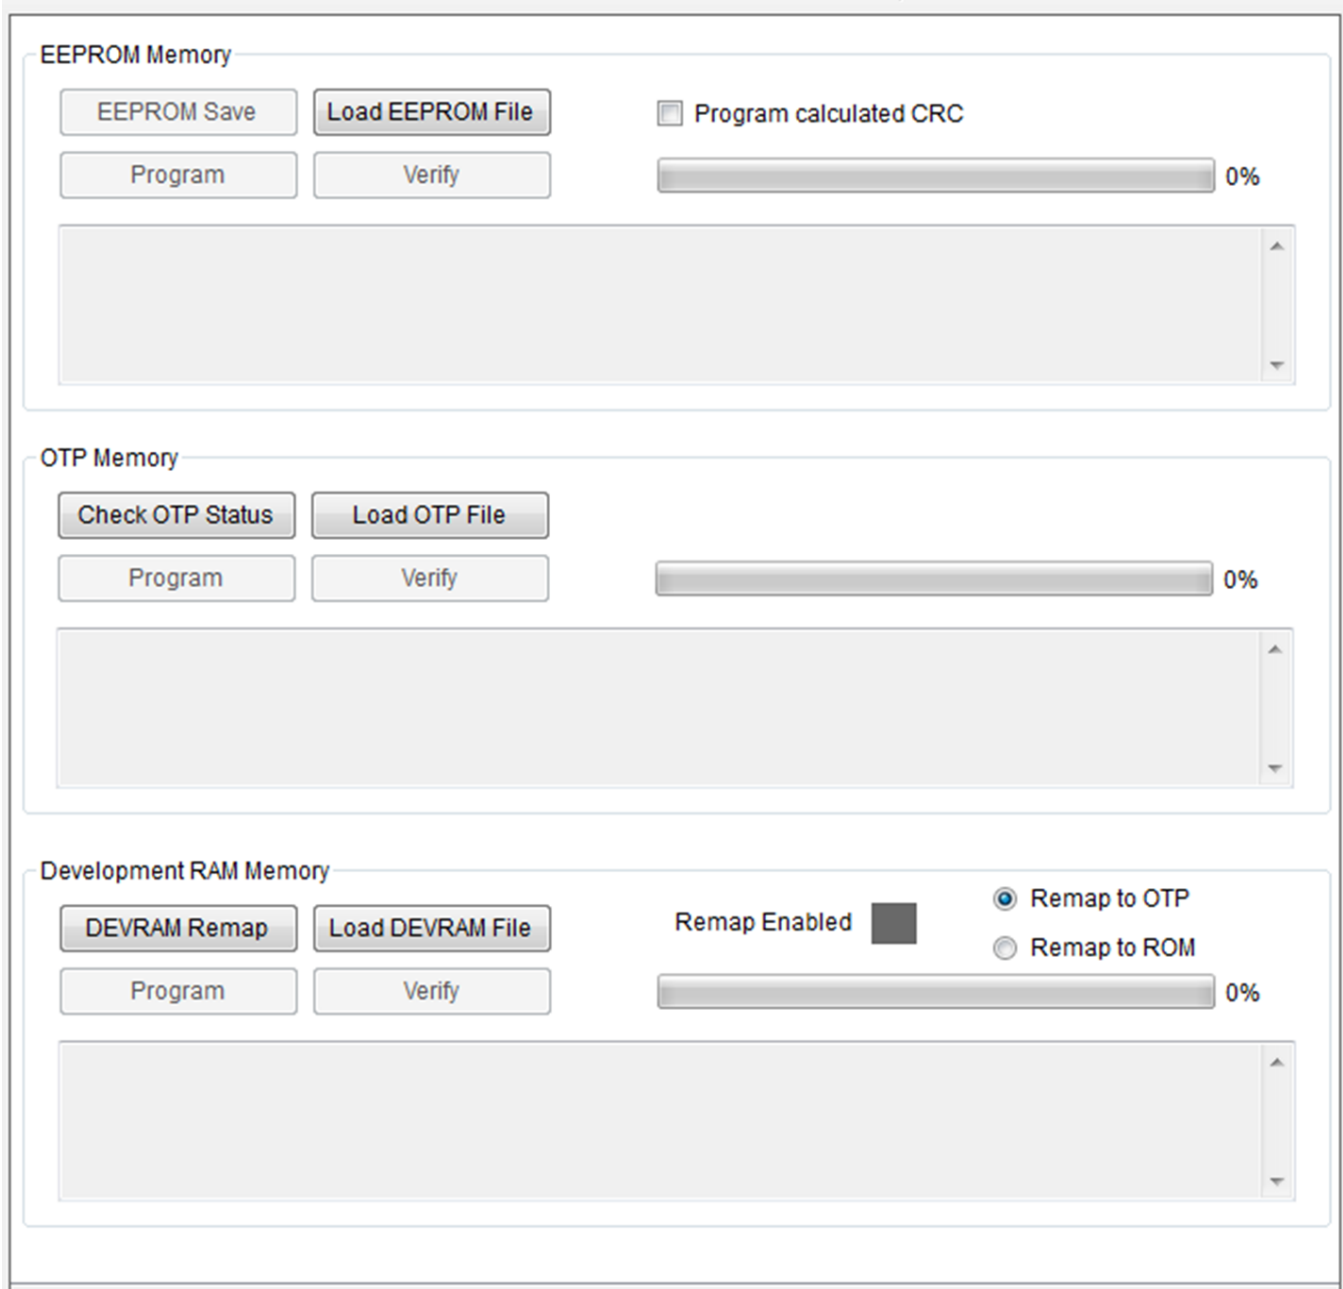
EEPROM Memory

EEPROM Save
Load EEPROM File
Program calculated CRC
Program
Verify
0%

OTP Memory

Check OTP Status
Load OTP File
Program
Verify
0%

Development RAM Memory

DEVRAM Remap
Load DEVRAM File
Remap Enabled
Remap to OTP
Remap to ROM
Program
Verify
0%